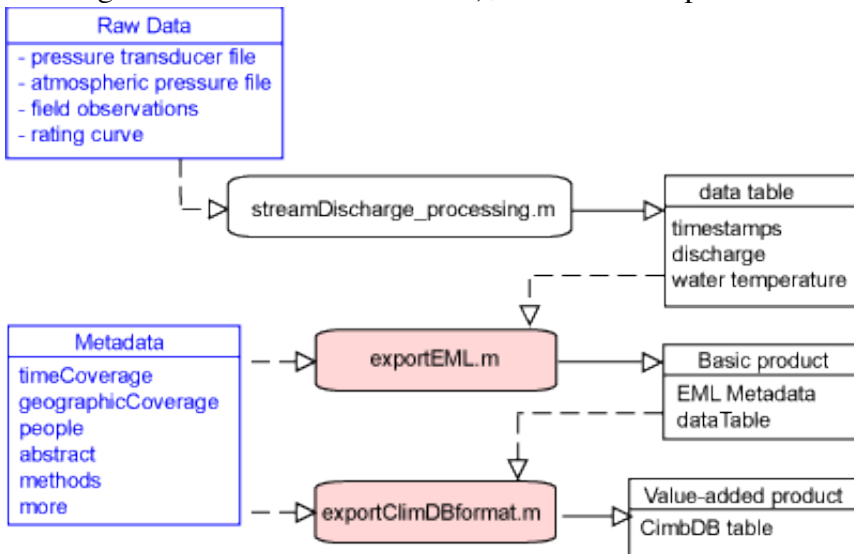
Raw Data
- pressure transducer file
- atmospheric pressure file
- field observations
- rating curve

streamDischarge_processing.m

data table
timestamps
discharge
water temperature

Metadata
timeCoverage
geographicCoverage
people
abstract
methods
more

exportEML.m

Basic product
EML Metadata
dataTable

exportClimDBformat.m

Value-added product
CimbDB table